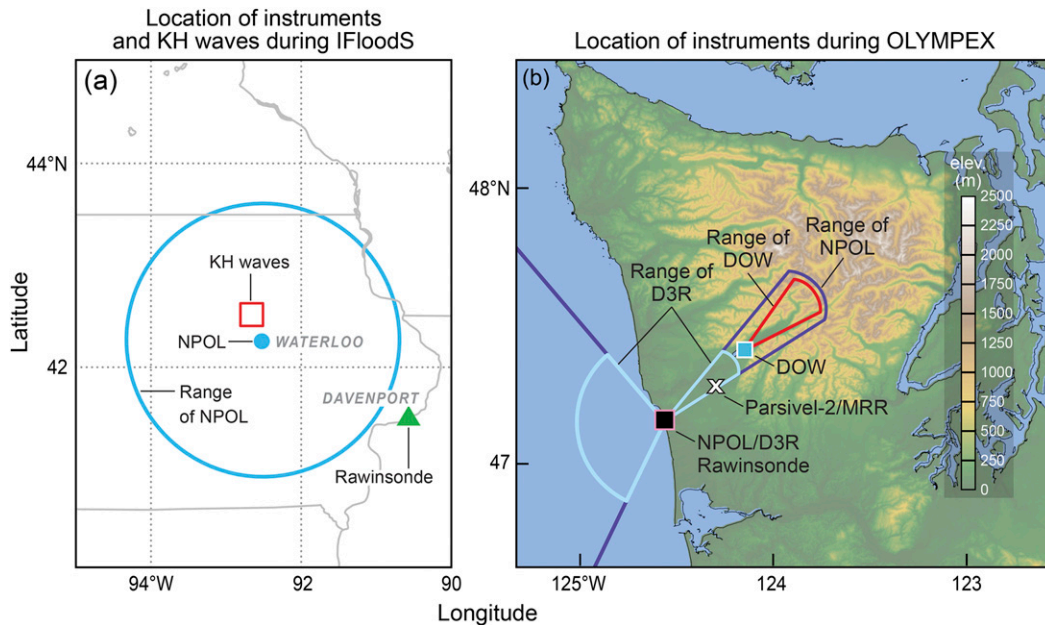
Location of instruments and KH waves during IFloodS

(a)

44°N

Latitude

42

KH waves

NPOL

WATERLOO

Range of NPOL

DAVENPORT

Rawinsonde

94°W

92

90

Longitude

Location of instruments during OLYMPEX

(b)

48°N

47

elev. (m)

2500

2250

2000

1750

1500

1250

1000

750

500

250

0

Range of NPOL

Range of DOW

Range of D3R

DOW

Parsivel-2/MRR

NPOL/D3R Rawinsonde

125°W

124

123